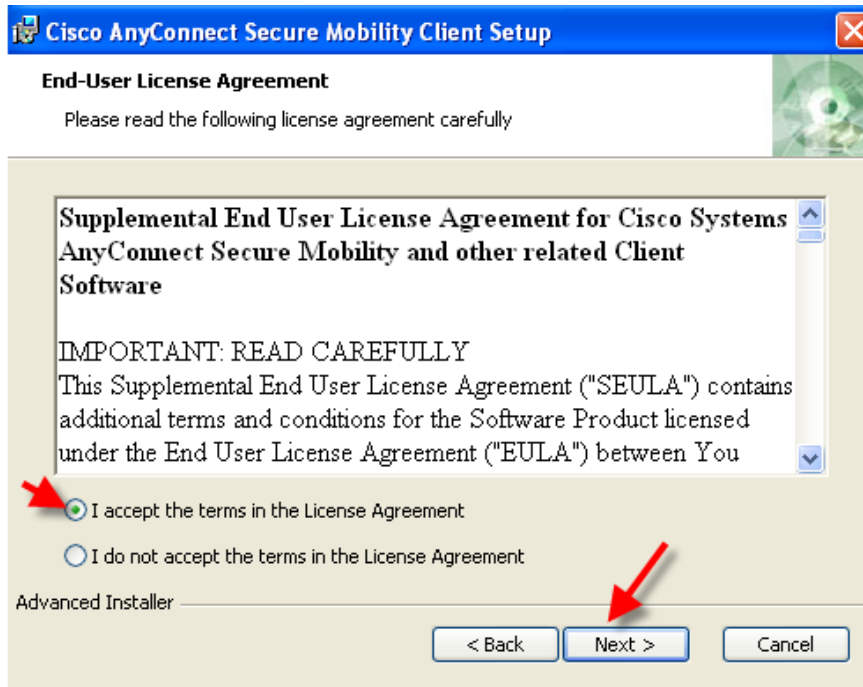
Cisco AnyConnect Secure Mobility Client Setup

End-User License Agreement

Please read the following license agreement carefully

Supplemental End User License Agreement for Cisco Systems AnyConnect Secure Mobility and other related Client Software

IMPORTANT: READ CAREFULLY
This Supplemental End User License Agreement ("SEULA") contains additional terms and conditions for the Software Product licensed under the End User License Agreement ("EULA") between You

I accept the terms in the License Agreement

I do not accept the terms in the License Agreement

Advanced Installer

< Back

Next >

Cancel